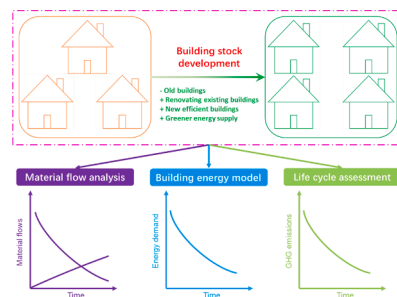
Building stock development

- Old buildings
+ Renovating existing buildings
+ New efficient buildings
+ Greener energy supply

Material flow analysis

Building energy model

Life cycle assessment

Material flows

Time

Energy demand

Time

GHG emissions

Time